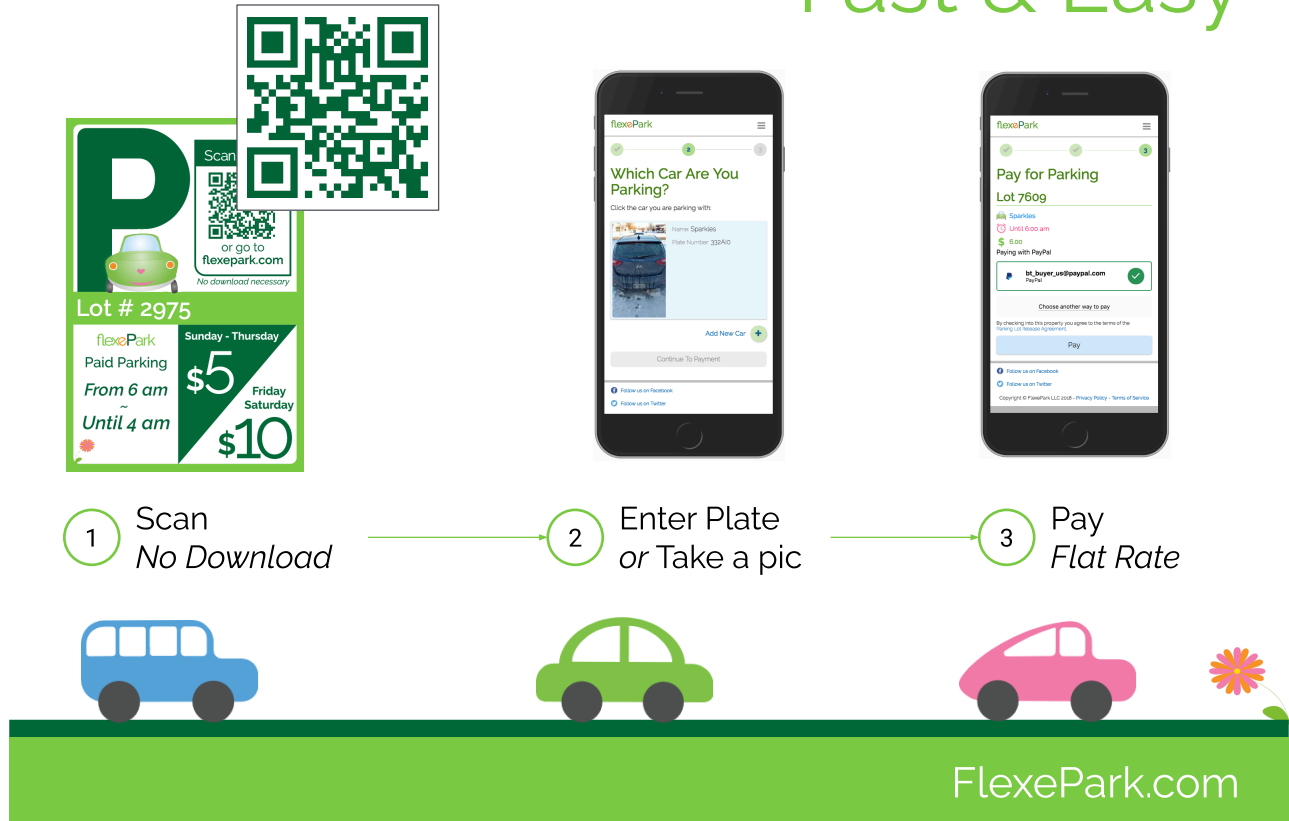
Fast & Easy

P

Scan

or go to
flexepark.com

No download necessary

Lot # 2975

flexePark

Paid Parking

From 6 am
~
Until 4 am

Sunday - Thursday

$5

Friday
Saturday

$10

flexePark

2

Which Car Are You Parking?

Click the car you are parking with:

Name: Sparkles

Plate Number: 332AI0

Add New Car

Continue To Payment

Follow us on Facebook

Follow us on Twitter

flexePark

3

Pay for Parking

Lot 7609

Sparkles

Until 6:00 am

$ 6.00

Paying with PayPal

bt_buyer_us@paypal.com
PayPal

Choose another way to pay

By checking into this property you agree to the terms of the Parking Lot Release Agreement.

Pay

Follow us on Facebook

Follow us on Twitter

Copyright © FlexePark LLC 2018 - Privacy Policy - Terms of Service

1 Scan
No Download

2 Enter Plate
or Take a pic

3 Pay
Flat Rate

FlexePark.com